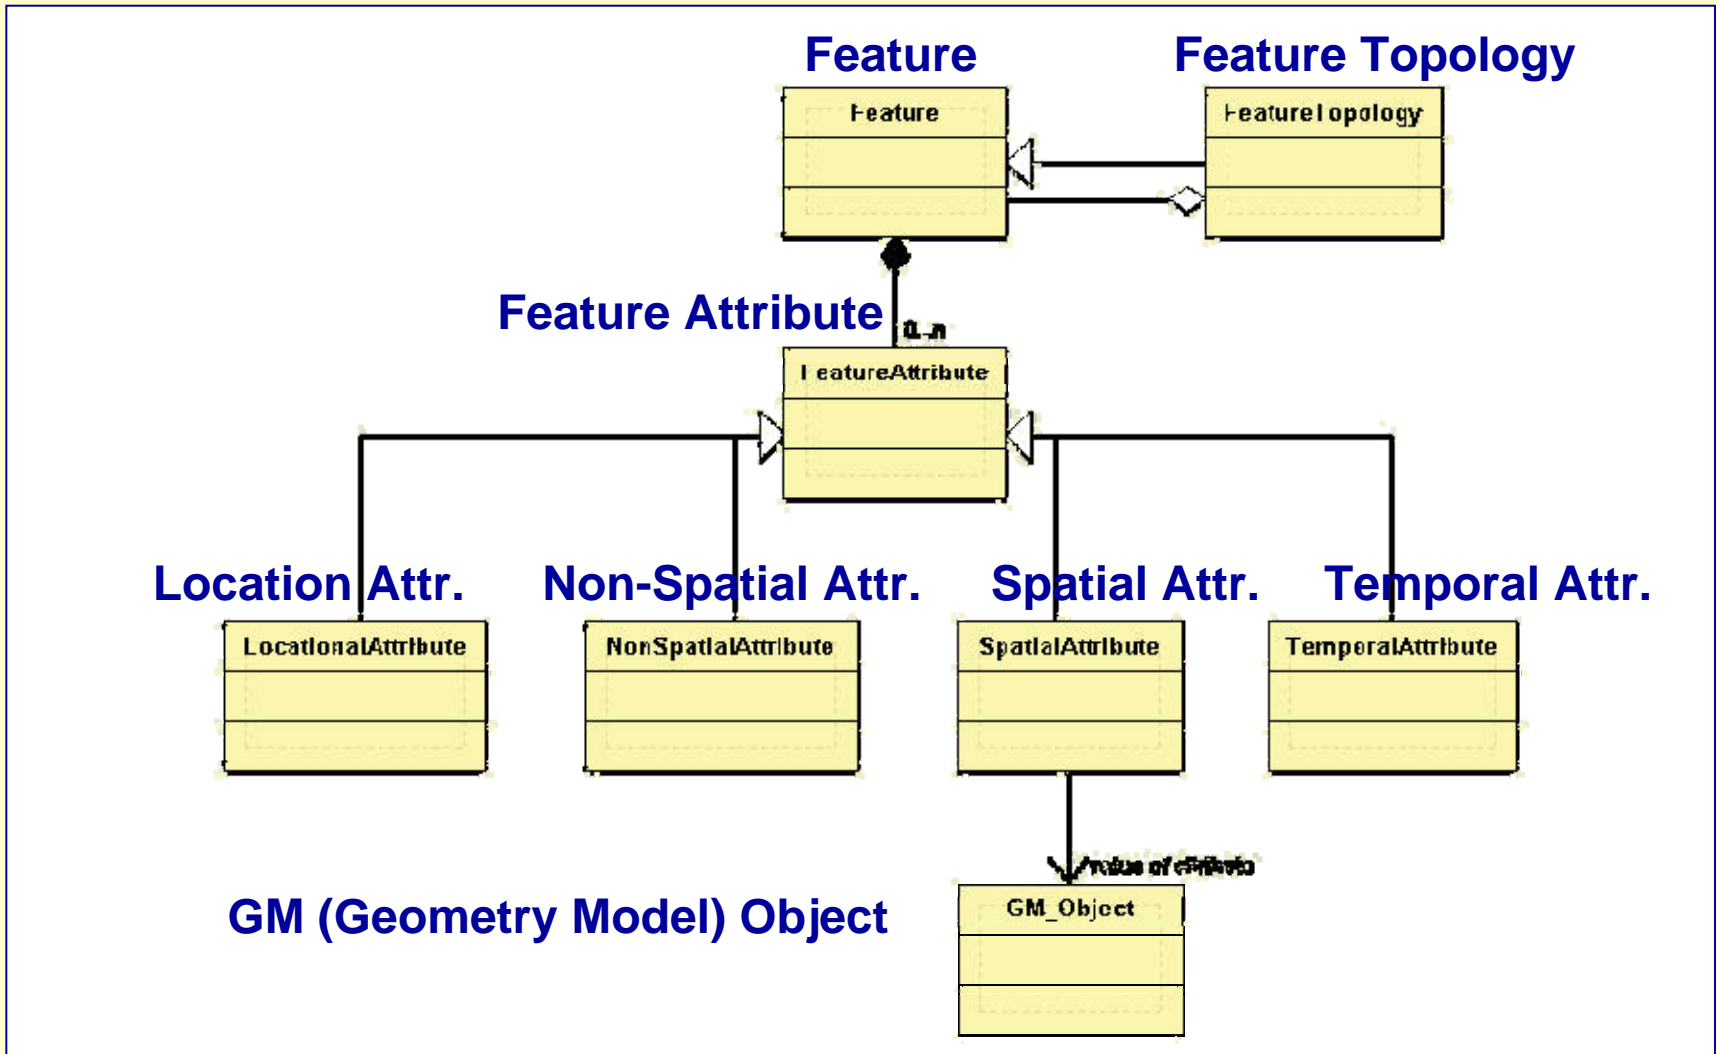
Feature

Feature Topology

Feature

FeatureTopology

Feature Attribute

0..n

FeatureAttribute

Location Attr.

Non-Spatial Attr.

Spatial Attr.

Temporal Attr.

LocationalAttribute

NonSpatialAttribute

SpatialAttribute

TemporalAttribute

value of attribute

GM (Geometry Model) Object

GM_Object